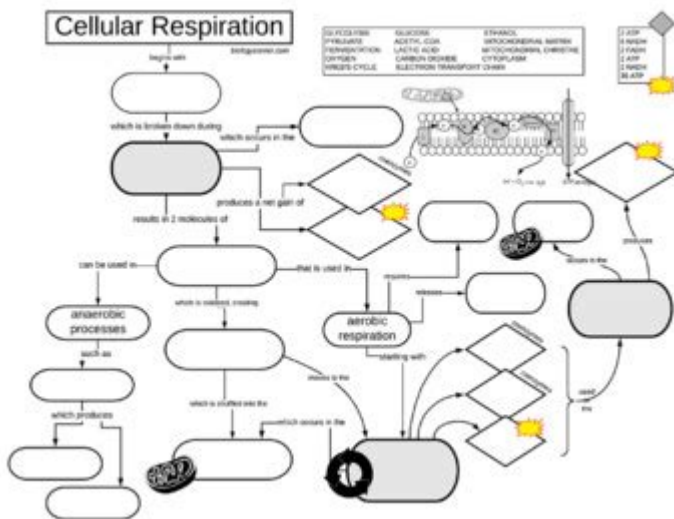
Cellular Respiration

biologycorner.com

| GLYCOLYSIS | GLUCOSE | ETHANOL |
|---|---|---|
| PYRUVATE | ACETYL COA | MITOCHONDRIAL MATRIX |
| FERMENTATION | LACTIC ACID | MITOCHONDRIAL CRISTAE |
| OXYGEN | CARBON DIOXIDE | CYTOPLASM |
| KREBS CYCLE | ELECTRON TRANSPORT CHAIN | |

2 ATP
2 NADH
2 FADH
2 ATP
2 NADH
36 ATP

begins with

which is broken down during

which occurs in the

produces a net gain of

results in 2 molecules of

can be used in

that is used in

anaerobic processes

such as

which produces

which is oxidized, creating

which is shuttled into the

which occurs in the

aerobic respiration

requires

releases

starting with

moves to the

occurs in the

produces

used in

$H^+ + O_2 \rightarrow H_2O$